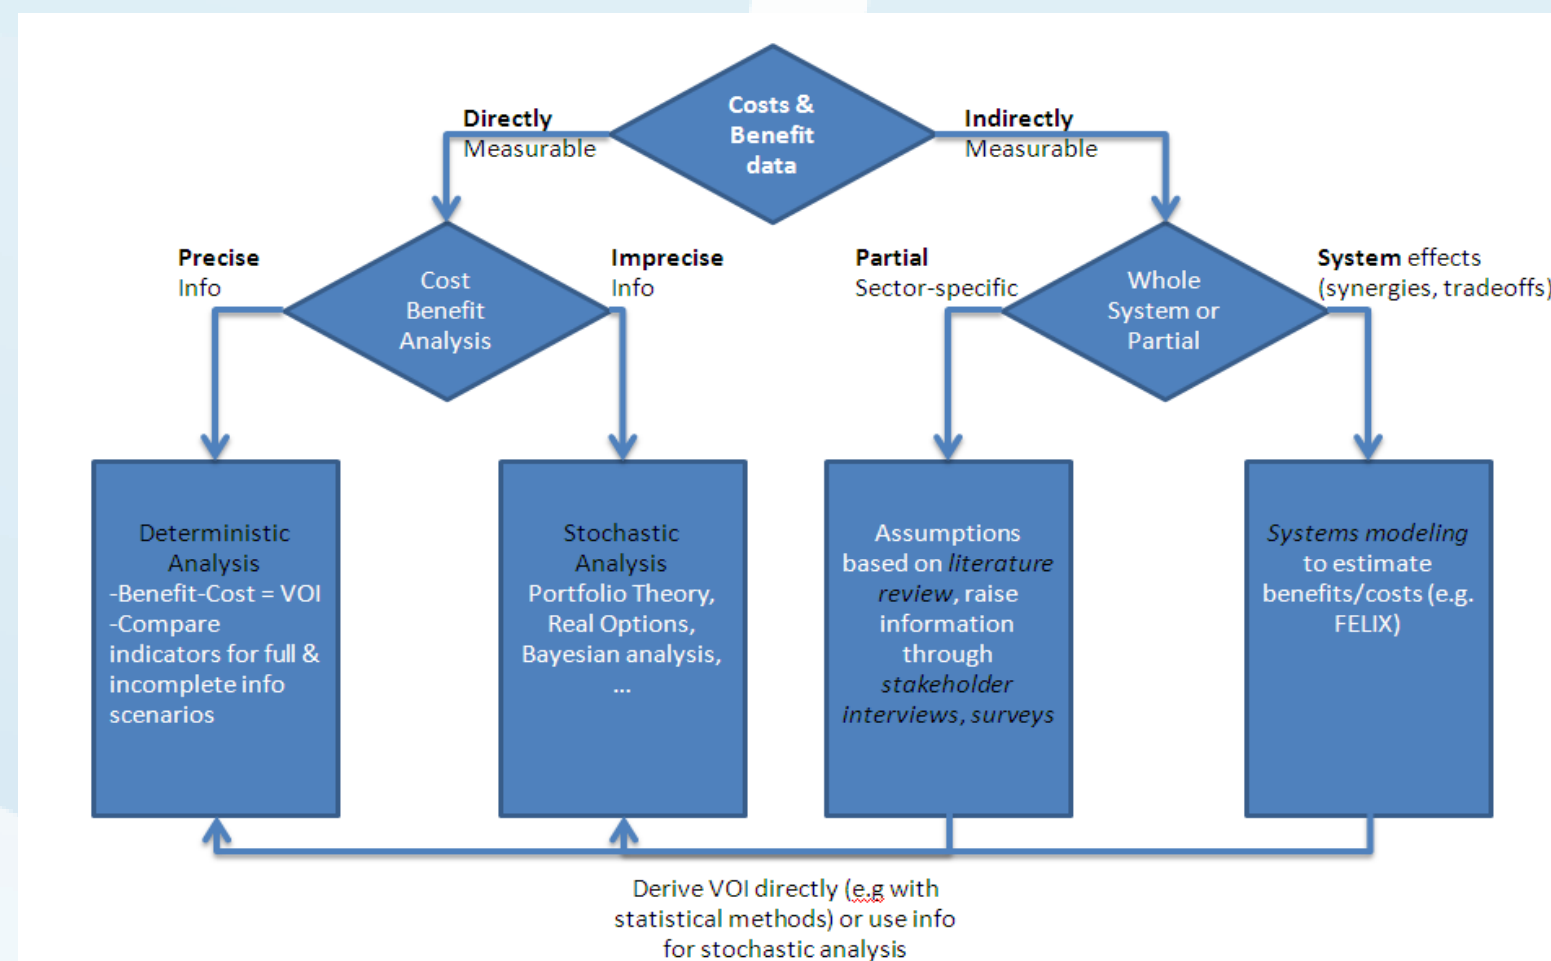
Costs & Benefit data

Directly
Measurable

Indirectly
Measurable

Precise
Info

Cost Benefit Analysis

Imprecise
Info

Partial
Sector-specific

Whole System or Partial

System effects
(synergies, tradeoffs)

Deterministic Analysis
-Benefit-Cost = VOI
-Compare indicators for full & incomplete info scenarios

Stochastic Analysis
Portfolio Theory, Real Options, Bayesian analysis, ...

Assumptions based on literature review, raise information through stakeholder interviews, surveys

Systems modeling to estimate benefits/costs (e.g. FELIX)

Derive VOI directly (e.g with statistical methods) or use info for stochastic analysis